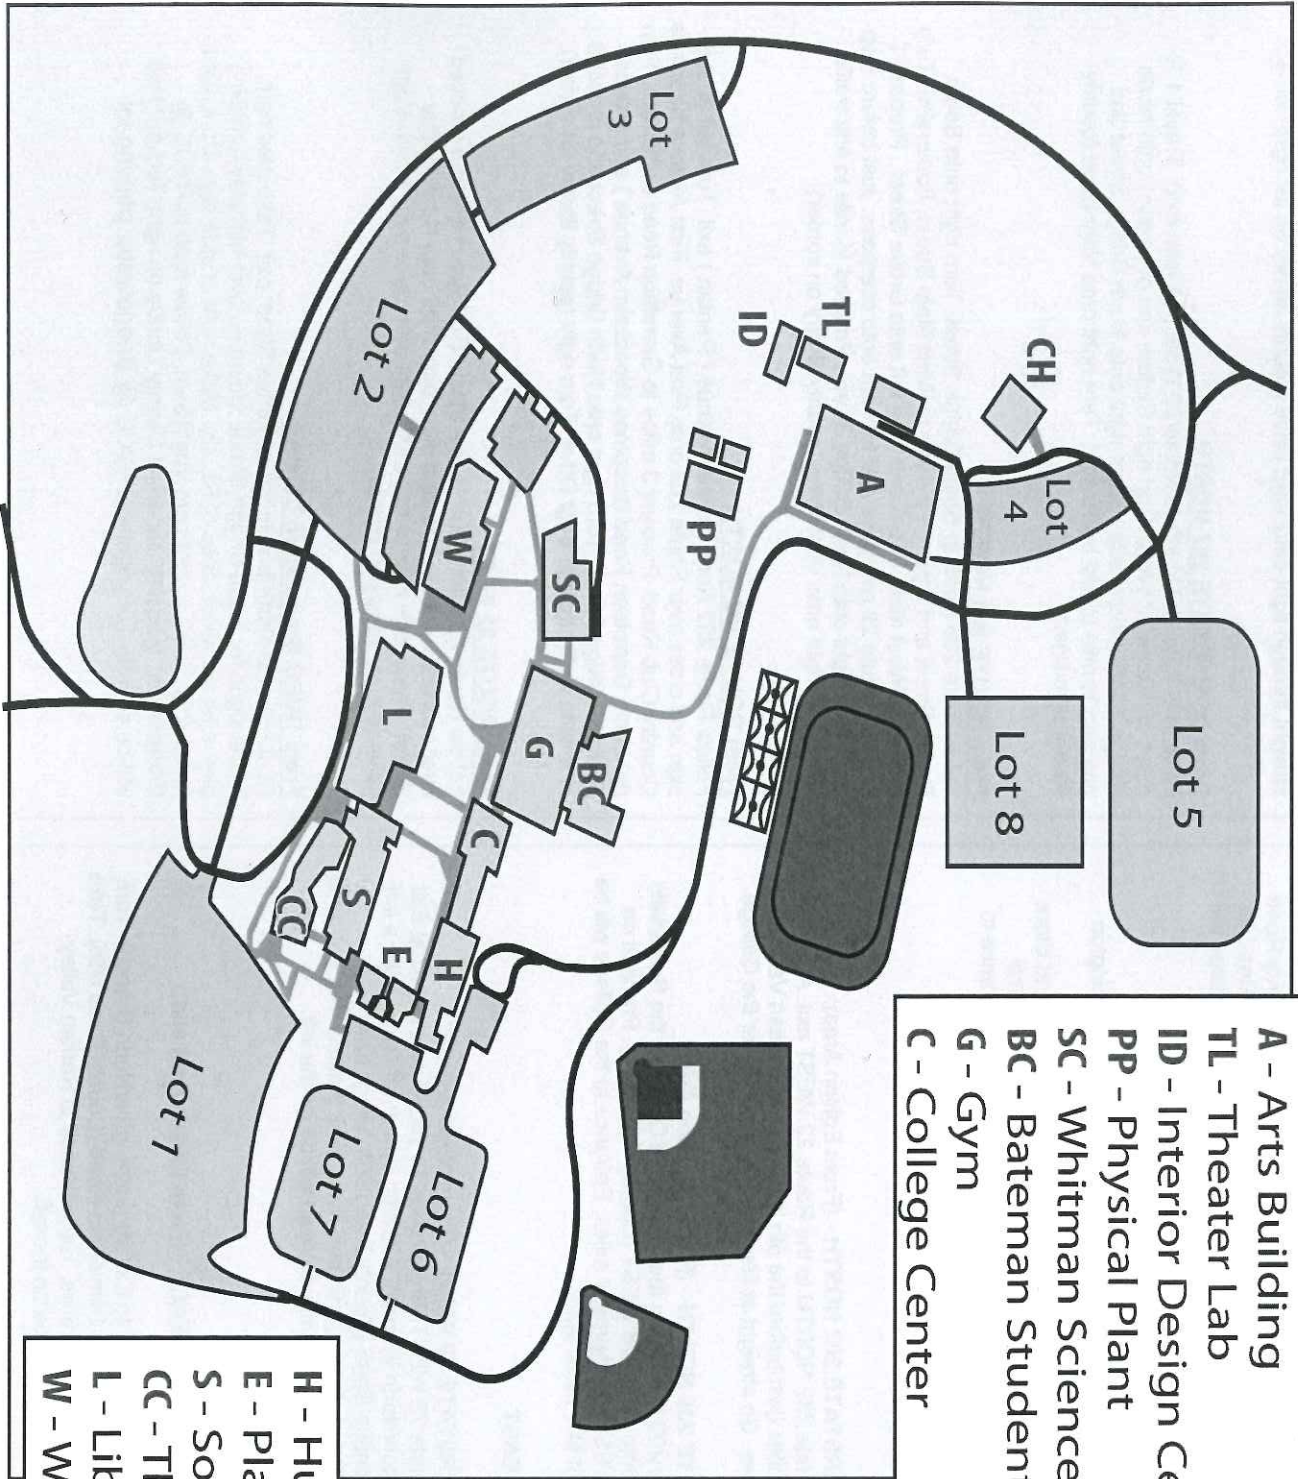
Lot 3

Lot 2

TL

ID

CH

Lot 4

A

PP

W

SC

Lot 5

Lot 8

L

G

BC

C

S

CC

E

H

Lot 1

Lot 7

Lot 6

A - Arts Building
TL - Theater Lab
ID - Interior Design Ce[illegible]
PP - Physical Plant
SC - Whitman Science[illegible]
BC - Bateman Studen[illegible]
G - Gym
C - College Center

H - Hu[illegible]
E - Pla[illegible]
S - So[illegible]
CC - Th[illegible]
L - Lib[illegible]
W - W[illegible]